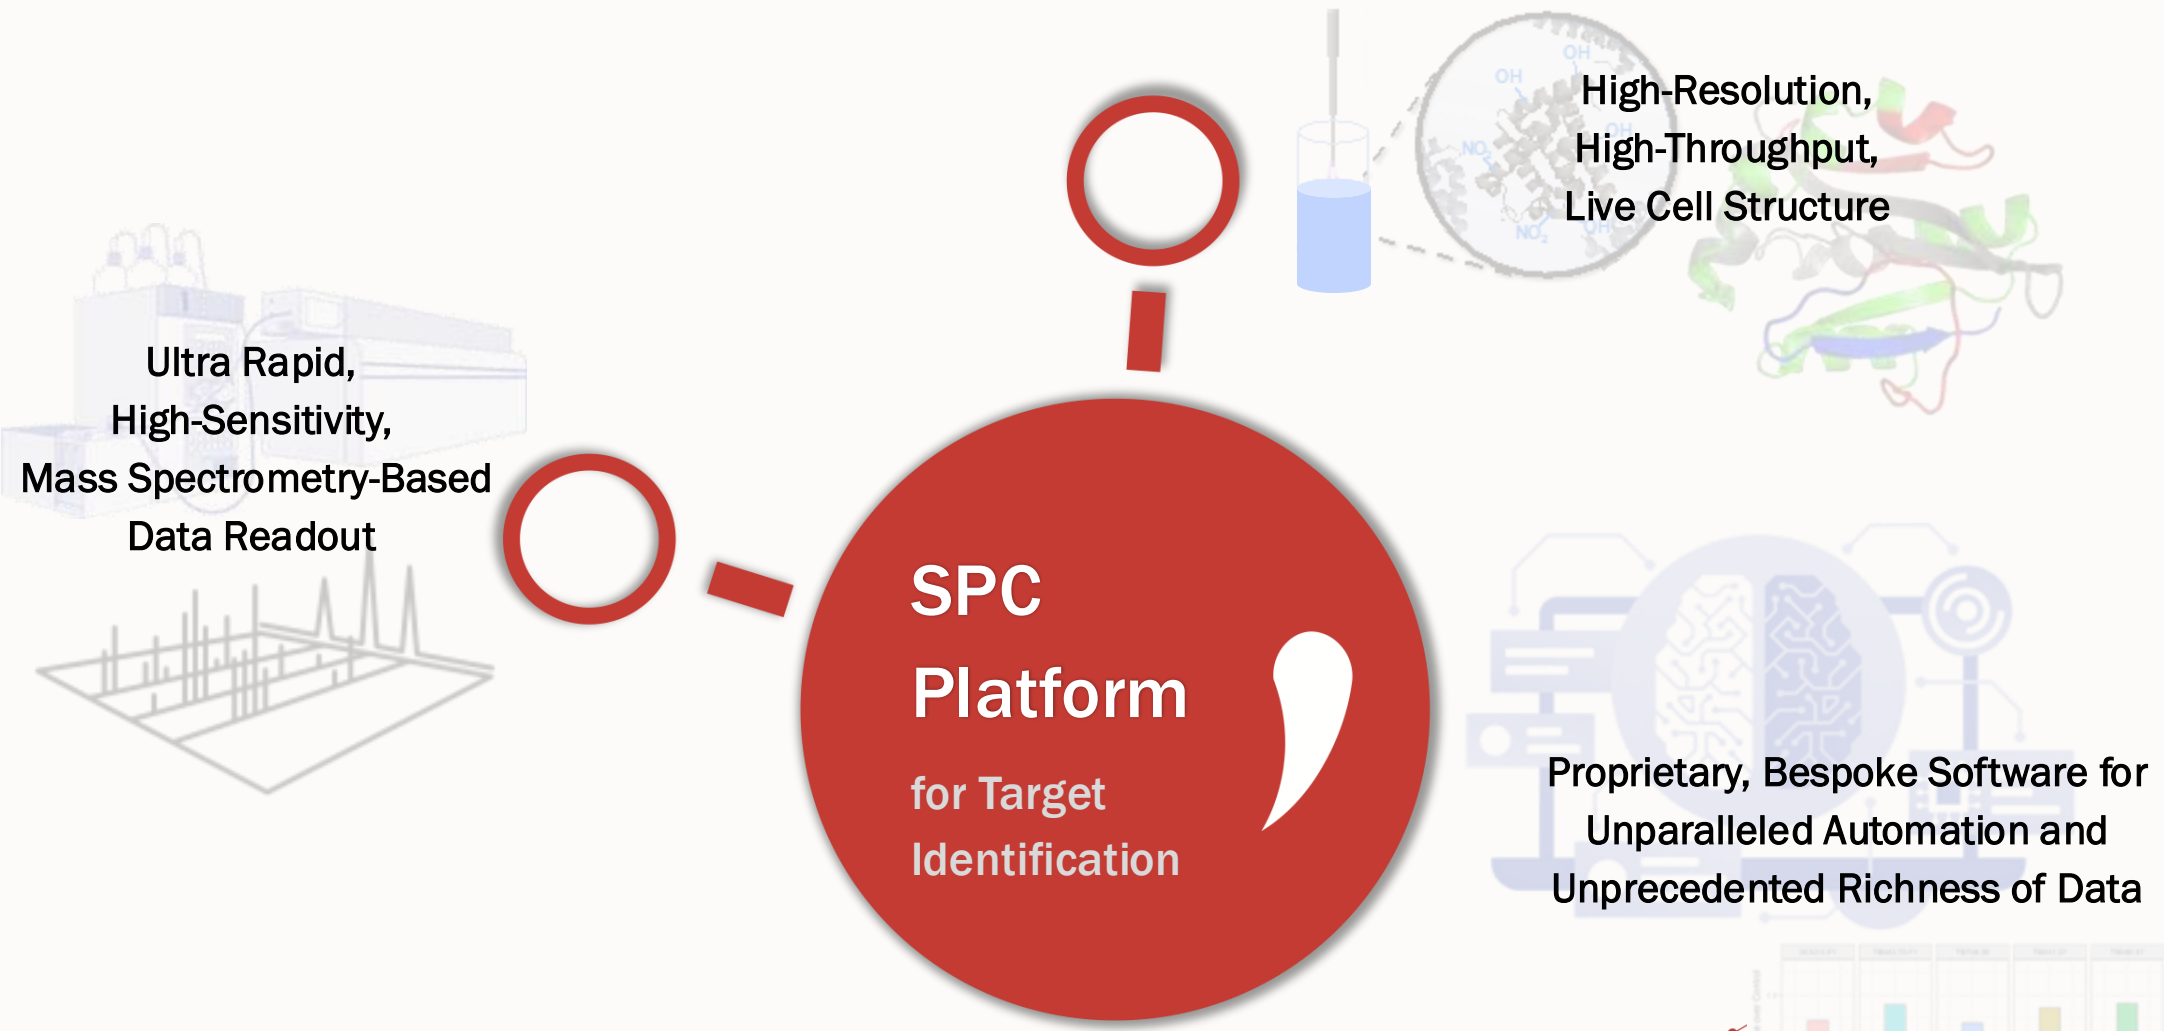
High-Resolution,
High-Throughput,
Live Cell Structure

Ultra Rapid,
High-Sensitivity,
Mass Spectrometry-Based
Data Readout

SPC
Platform
for Target
Identification

Proprietary, Bespoke Software for
Unparalleled Automation and
Unprecedented Richness of Data